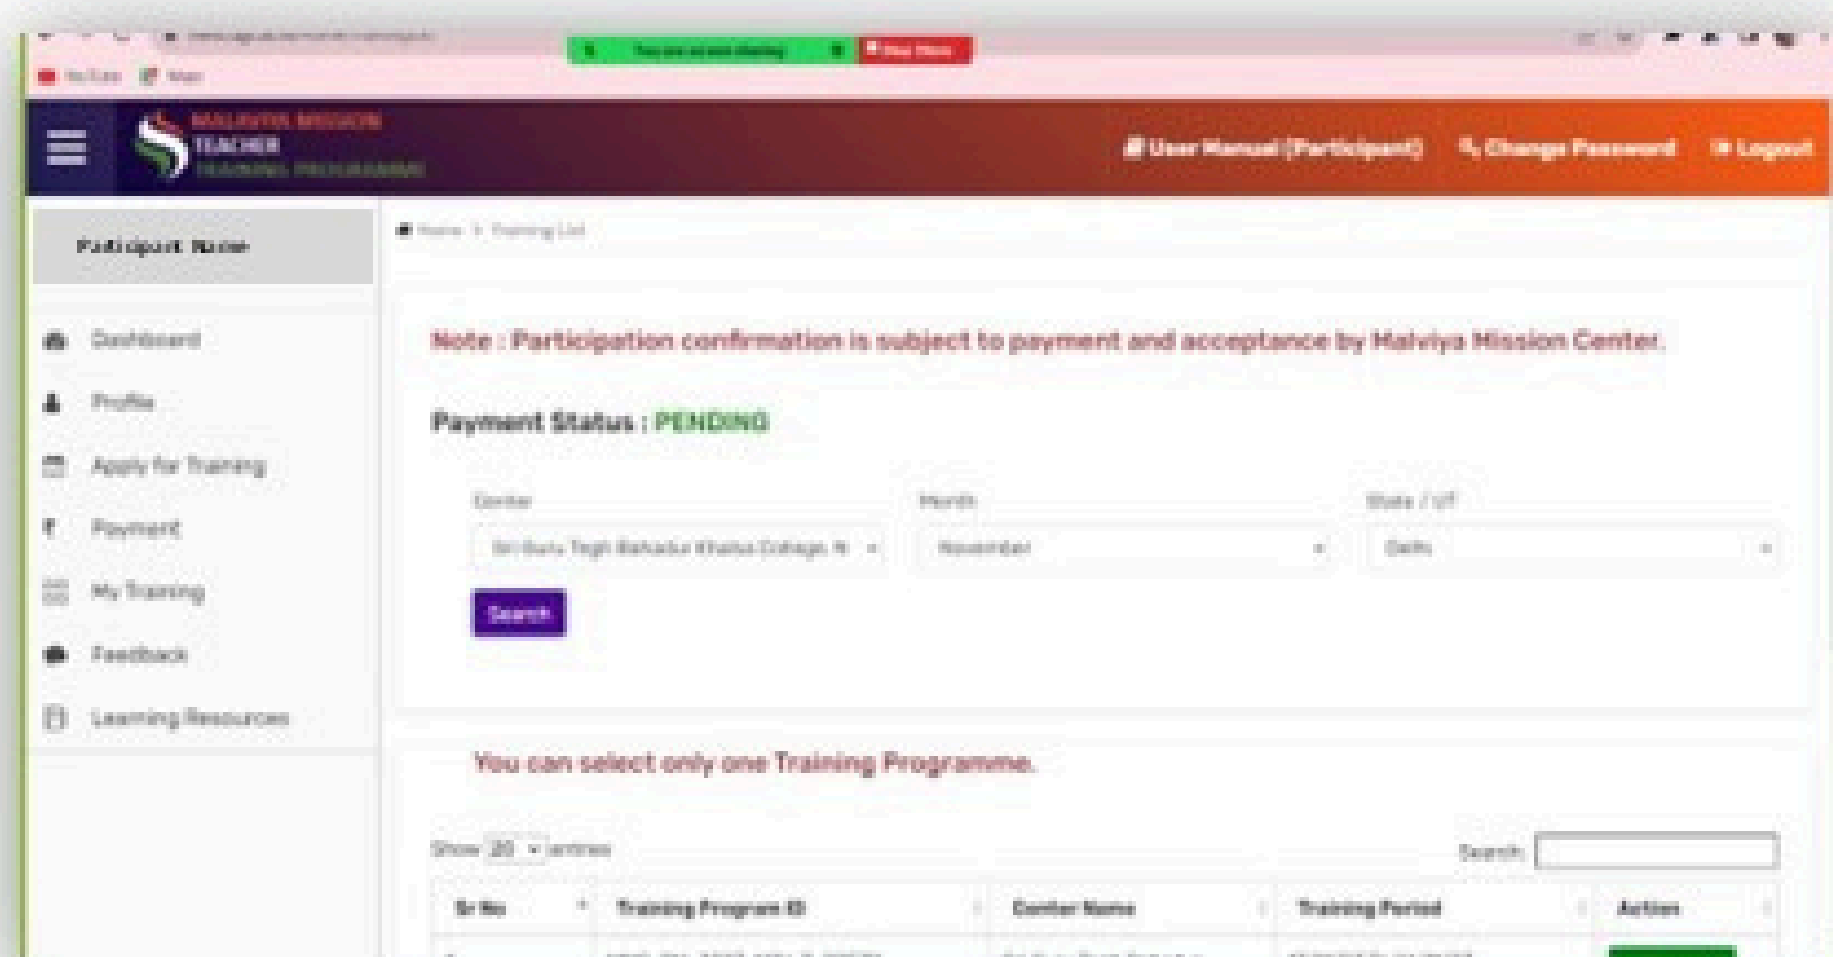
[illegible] You are screen sharing Stop Share

YouTube Maps

MALAVIYA MISSION TEACHER TRAINING PROGRAMME

User Manual (Participant) Change Password Logout

Participant Name

Dashboard

Profile

Apply for Training

Payment

My Training

Feedback

Learning Resources

Home > Training List

Note : Participation confirmation is subject to payment and acceptance by Malviya Mission Center.

Payment Status : PENDING

Center
Sri Guru Tegh Bahadur Khalsa College, N

Month
November

State / UT
Delhi

Search

You can select only one Training Programme.

Show 20 entries

Search:

| Sr No | Training Program ID | Center Name | Training Period | Action |
|---|---|---|---|---|
| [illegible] | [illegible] | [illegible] | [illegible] | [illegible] |